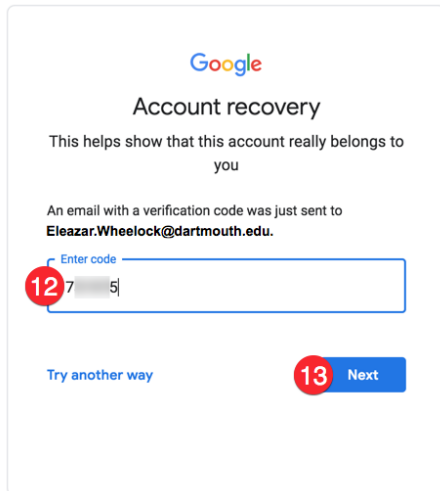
Google

Account recovery

This helps show that this account really belongs to you

An email with a verification code was just sent to **Eleazar.Wheelock@dartmouth.edu.**

Enter code

12 7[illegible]5

Try another way

13 Next